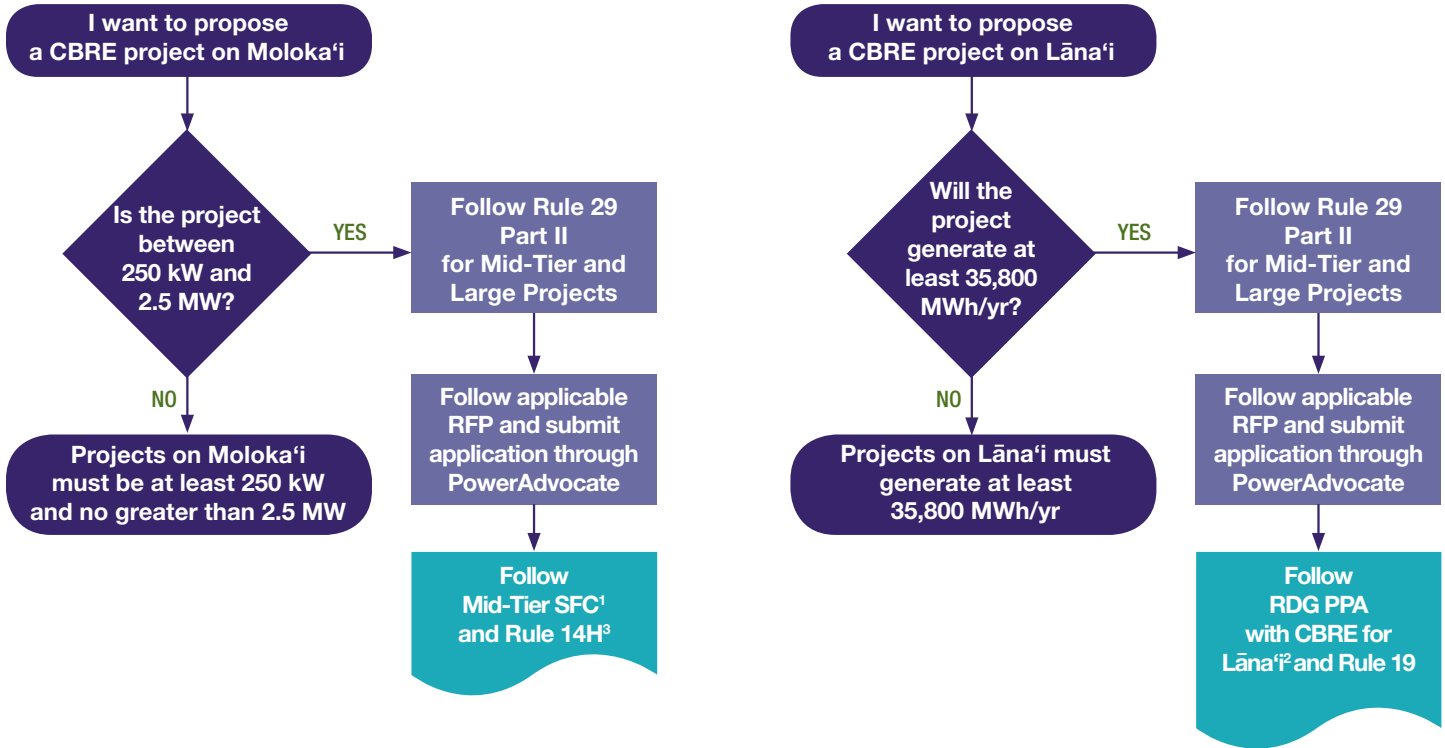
I want to propose a CBRE project on Molokaʻi

Is the project between 250 kW and 2.5 MW?

YES

Follow Rule 29 Part II for Mid-Tier and Large Projects

Follow applicable RFP and submit application through PowerAdvocate

Follow Mid-Tier SFC$^1$ and Rule 14H$^3$

NO

Projects on Molokaʻi must be at least 250 kW and no greater than 2.5 MW

I want to propose a CBRE project on Lānaʻi

Will the project generate at least 35,800 MWh/yr?

YES

Follow Rule 29 Part II for Mid-Tier and Large Projects

Follow applicable RFP and submit application through PowerAdvocate

Follow RDG PPA with CBRE for Lānaʻi$^2$ and Rule 19

NO

Projects on Lānaʻi must generate at least 35,800 MWh/yr